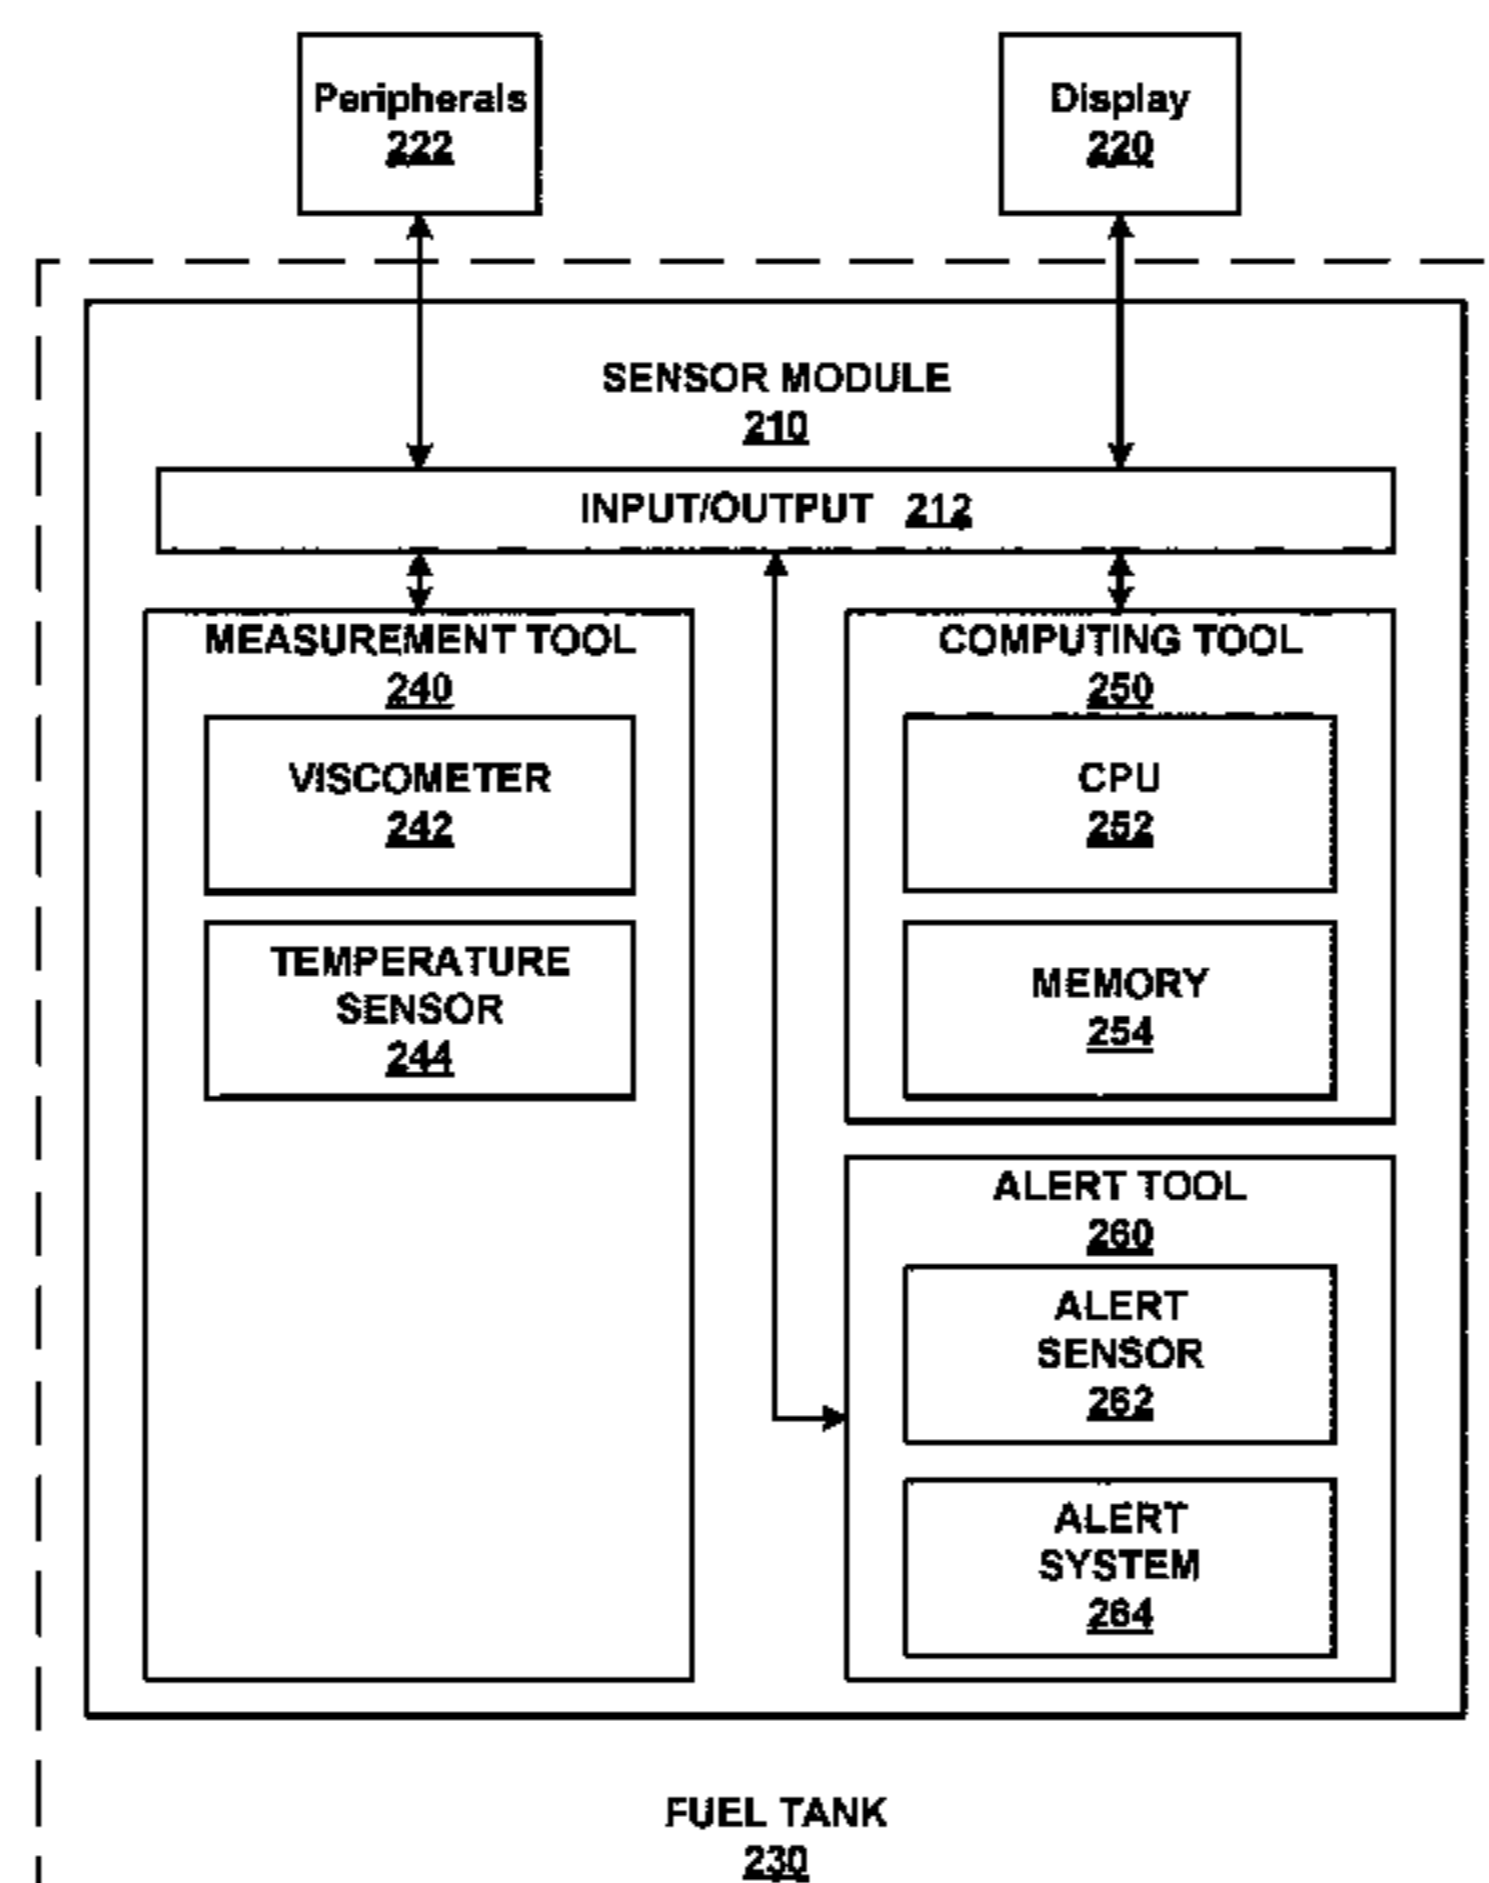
Peripherals
222

Display
220

SENSOR MODULE
210

INPUT/OUTPUT 212

MEASUREMENT TOOL
240

VISCOMETER
242

TEMPERATURE SENSOR
244

COMPUTING TOOL
250

CPU
252

MEMORY
254

ALERT TOOL
260

ALERT SENSOR
262

ALERT SYSTEM
264

FUEL TANK
230